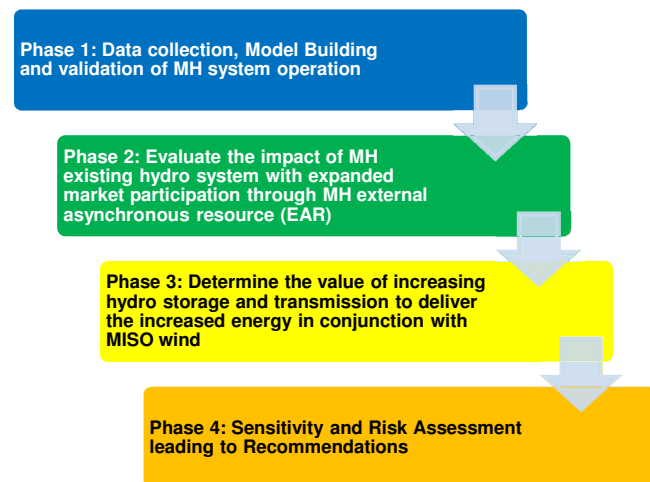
Phase 1: Data collection, Model Building and validation of MH system operation

Phase 2: Evaluate the impact of MH existing hydro system with expanded market participation through MH external asynchronous resource (EAR)

Phase 3: Determine the value of increasing hydro storage and transmission to deliver the increased energy in conjunction with MISO wind

Phase 4: Sensitivity and Risk Assessment leading to Recommendations